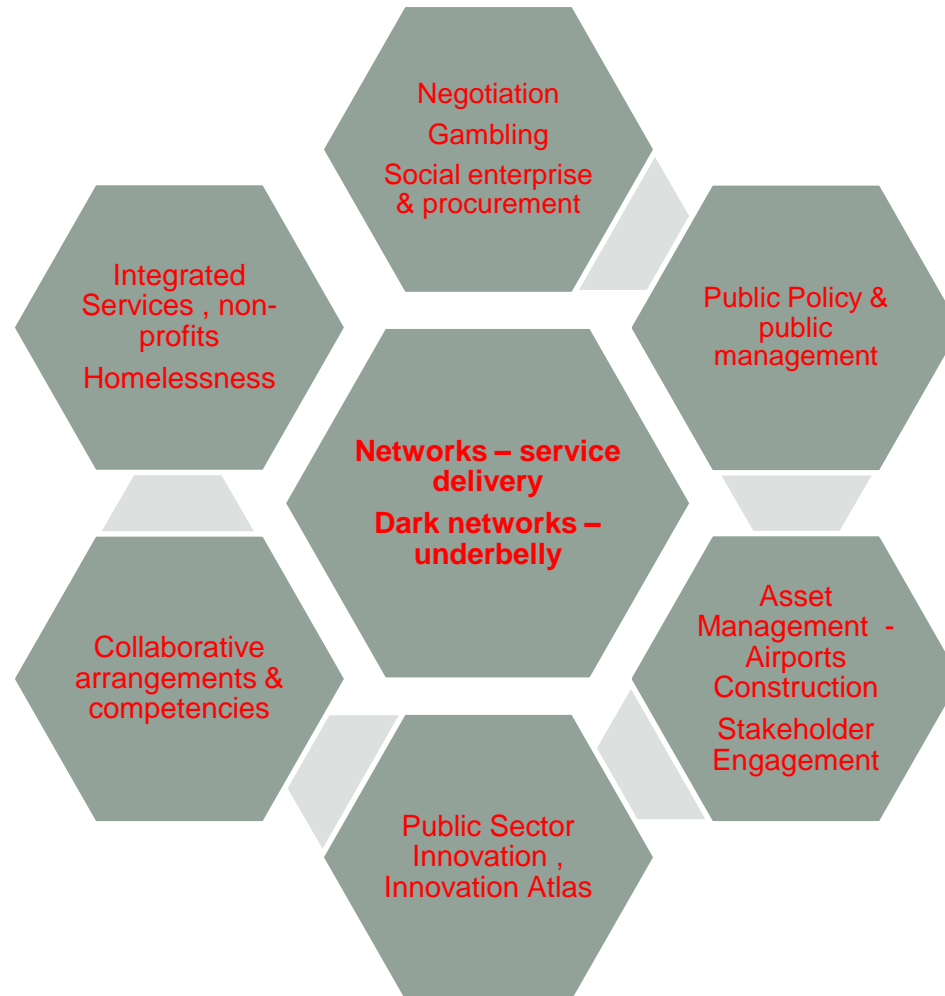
Negotiation

Gambling

Social enterprise & procurement

Integrated Services , non-profits

Homelessness

Public Policy & public management

Networks – service delivery

Dark networks – underbelly

Collaborative arrangements & competencies

Asset Management - Airports Construction

Stakeholder Engagement

Public Sector Innovation , Innovation Atlas